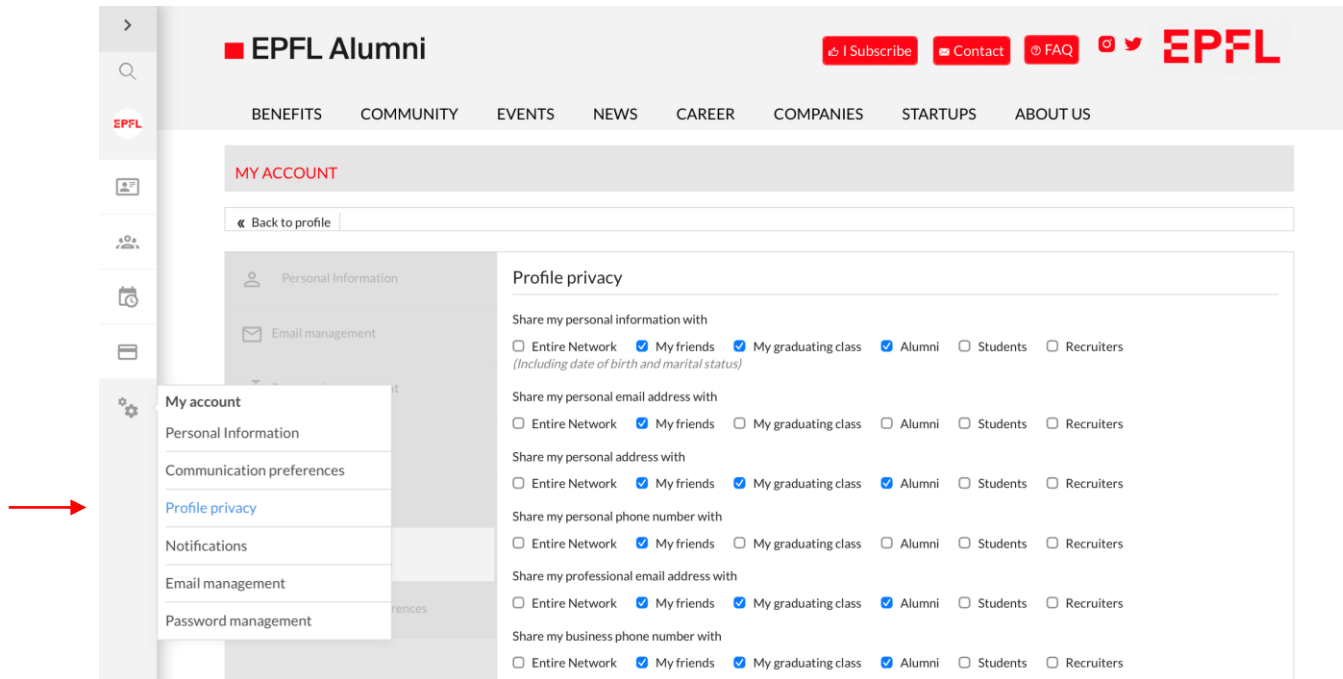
EPFL

EPFL Alumni

I Subscribe
Contact
FAQ

EPFL

BENEFITS COMMUNITY EVENTS NEWS CAREER COMPANIES STARTUPS ABOUT US

MY ACCOUNT

« Back to profile

Personal Information

Email management

My account
Personal Information
Communication preferences
Profile privacy
Notifications
Email management
Password management

Profile privacy

Share my personal information with
☐ Entire Network ☑ My friends ☑ My graduating class ☑ Alumni ☐ Students ☐ Recruiters
(Including date of birth and marital status)

Share my personal email address with
☐ Entire Network ☑ My friends ☐ My graduating class ☐ Alumni ☐ Students ☐ Recruiters

Share my personal address with
☐ Entire Network ☑ My friends ☑ My graduating class ☑ Alumni ☐ Students ☐ Recruiters

Share my personal phone number with
☐ Entire Network ☑ My friends ☐ My graduating class ☐ Alumni ☐ Students ☐ Recruiters

Share my professional email address with
☐ Entire Network ☑ My friends ☑ My graduating class ☑ Alumni ☐ Students ☐ Recruiters

Share my business phone number with
☐ Entire Network ☑ My friends ☑ My graduating class ☑ Alumni ☐ Students ☐ Recruiters